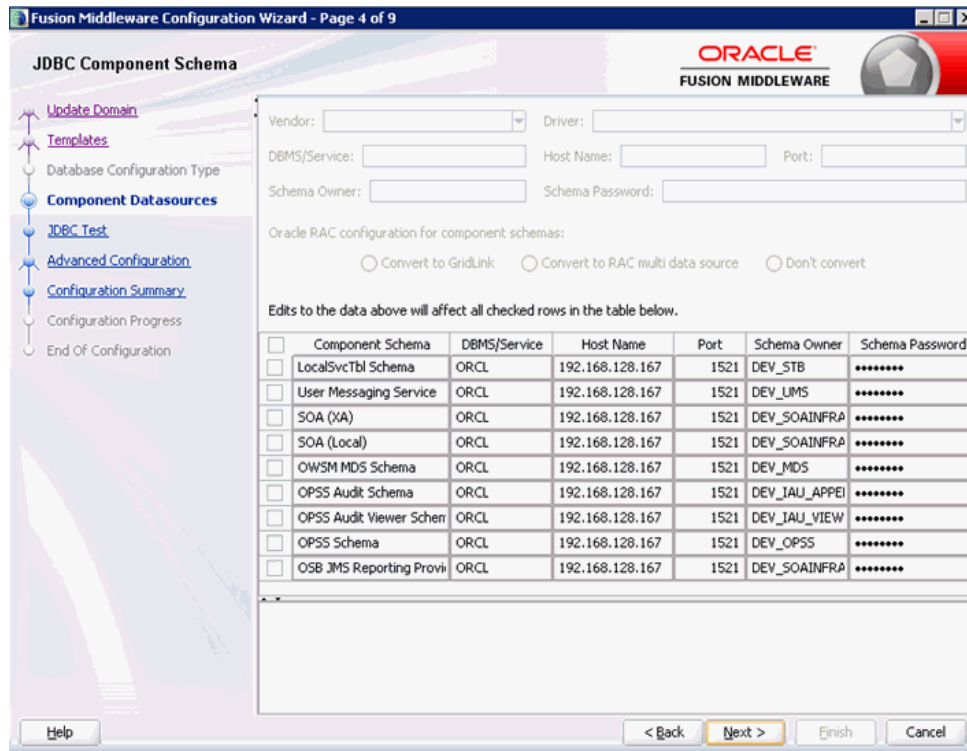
Fusion Middleware Configuration Wizard - Page 4 of 9

JDBC Component Schema

ORACLE
FUSION MIDDLEWARE

Update Domain
Templates
Database Configuration Type
Component Datasources
JDBC Test
Advanced Configuration
Configuration Summary
Configuration Progress
End Of Configuration

Vendor:
Driver:
DBMS/Service:
Host Name:
Port:
Schema Owner:
Schema Password:

Oracle RAC configuration for component schemas:
Convert to GridLink
Convert to RAC multi data source
Don't convert

Edits to the data above will affect all checked rows in the table below.

| | Component Schema | DBMS/Service | Host Name | Port | Schema Owner | Schema Password |
|---|---|---|---|---|---|---|
| | LocalSvcTbl Schema | ORCL | 192.168.128.167 | 1521 | DEV_STB | •••••••• |
| | User Messaging Service | ORCL | 192.168.128.167 | 1521 | DEV_UMS | •••••••• |
| | SOA (XA) | ORCL | 192.168.128.167 | 1521 | DEV_SOAINFRA | •••••••• |
| | SOA (Local) | ORCL | 192.168.128.167 | 1521 | DEV_SOAINFRA | •••••••• |
| | OWSM MDS Schema | ORCL | 192.168.128.167 | 1521 | DEV_MDS | •••••••• |
| | OPSS Audit Schema | ORCL | 192.168.128.167 | 1521 | DEV_IAU_APPEI | •••••••• |
| | OPSS Audit Viewer Schem | ORCL | 192.168.128.167 | 1521 | DEV_IAU_VIEW | •••••••• |
| | OPSS Schema | ORCL | 192.168.128.167 | 1521 | DEV_OPSS | •••••••• |
| | OSB JMS Reporting Provi | ORCL | 192.168.128.167 | 1521 | DEV_SOAINFRA | •••••••• |

Help
< Back
Next >
Finish
Cancel